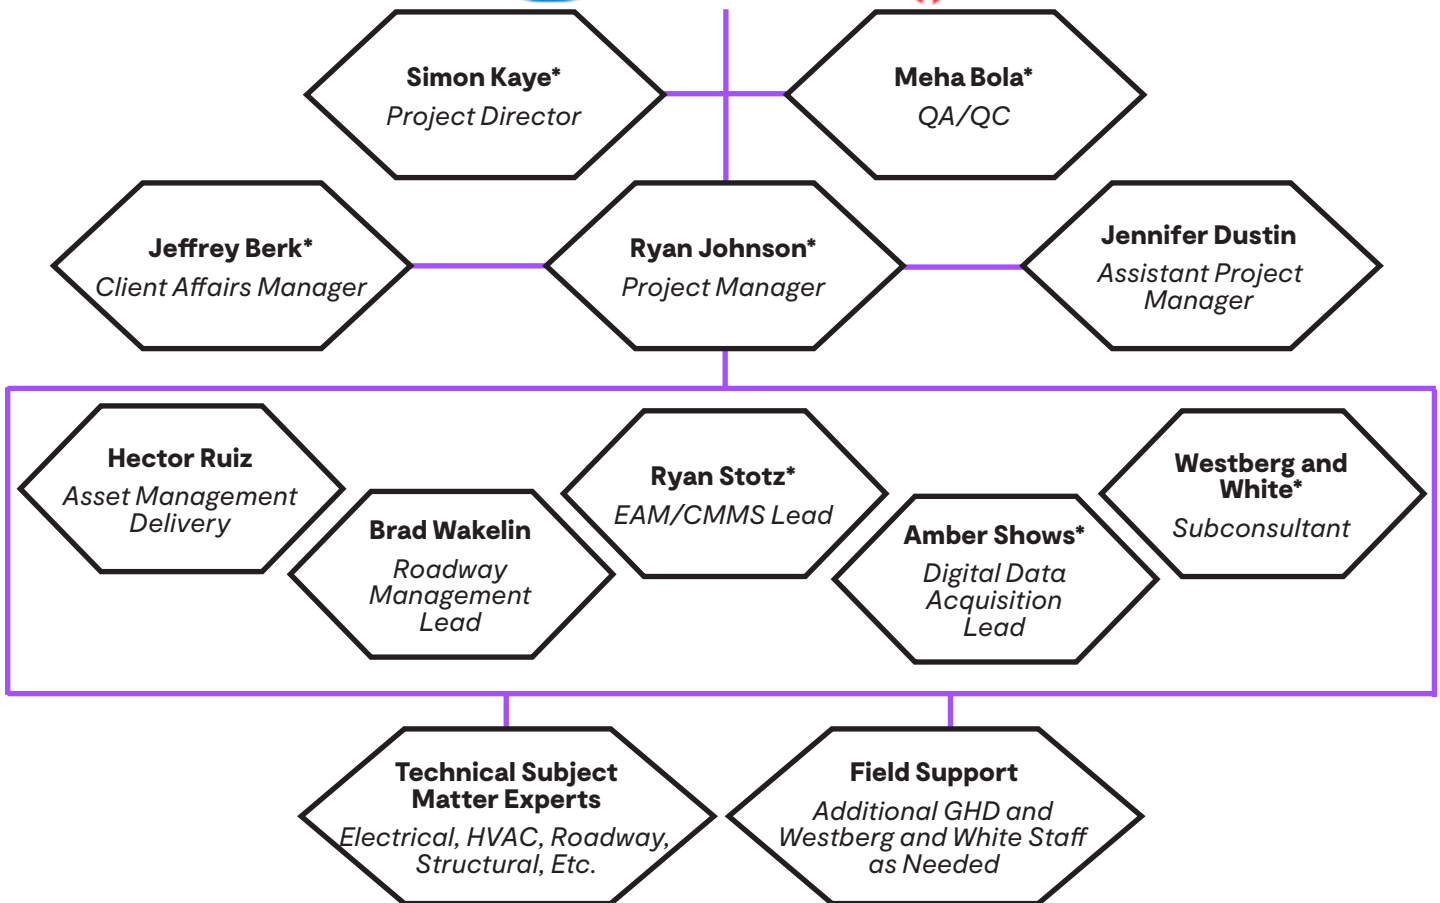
Simon Kaye*
Project Director

Meha Bola*
QA/QC

Jeffrey Berk*
Client Affairs Manager

Ryan Johnson*
Project Manager

Jennifer Dustin
Assistant Project Manager

Hector Ruiz
Asset Management Delivery

Brad Wakelin
Roadway Management Lead

Ryan Stotz*
EAM/CMMS Lead

Amber Shows*
Digital Data Acquisition Lead

Westberg and White*
Subconsultant

Technical Subject Matter Experts
Electrical, HVAC, Roadway, Structural, Etc.

Field Support
Additional GHD and Westberg and White Staff as Needed